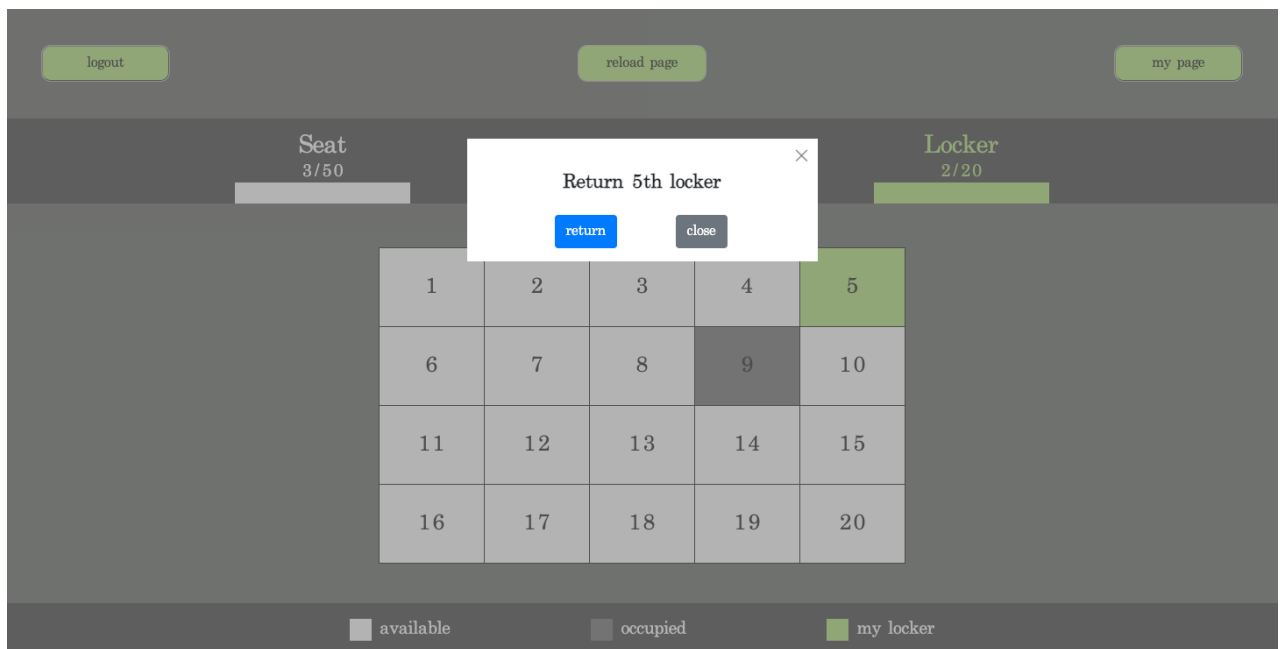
logout

reload page

my page

Seat
3/50

Locker
2/20

×

Return 5th locker

return

close

| 1 | 2 | 3 | 4 | 5 |
|---|---|---|---|---|
| 6 | 7 | 8 | 9 | 10 |
| 11 | 12 | 13 | 14 | 15 |
| 16 | 17 | 18 | 19 | 20 |

available

occupied

my locker